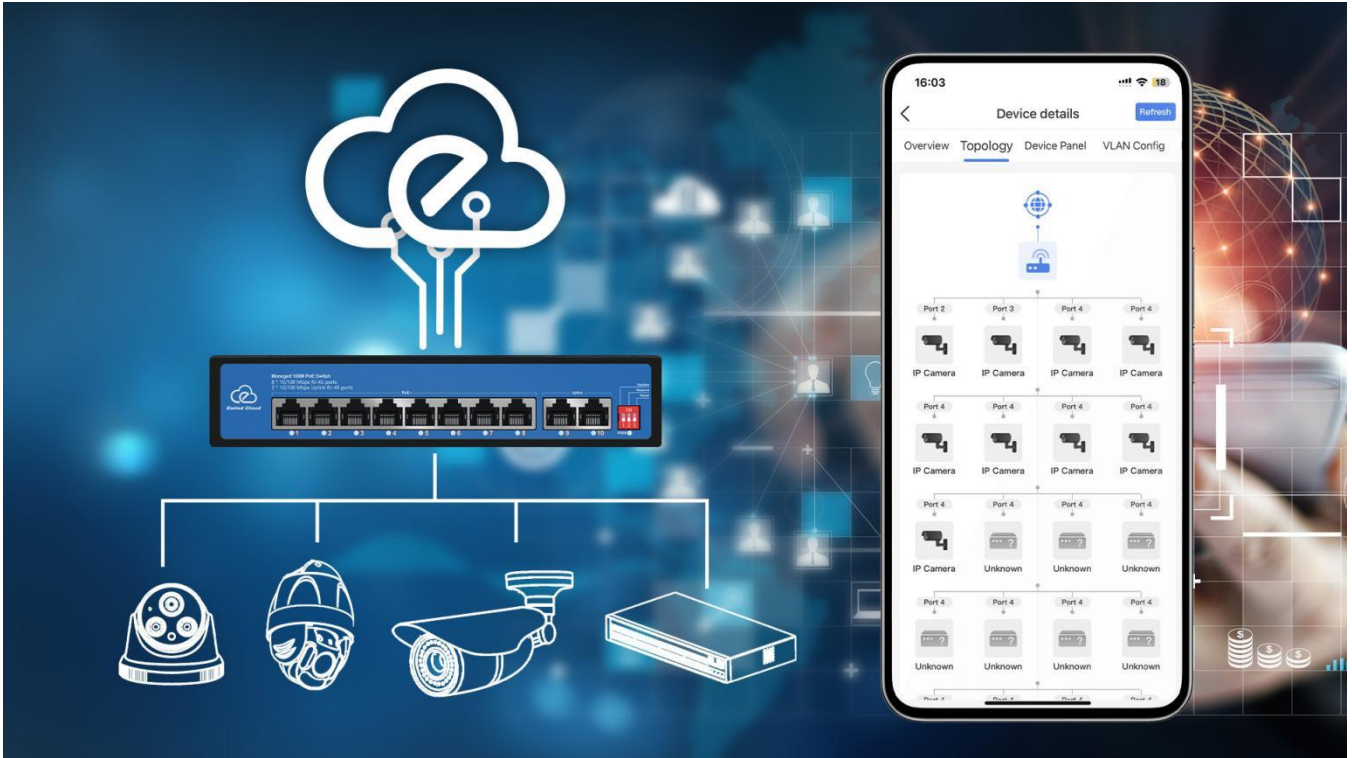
Managed 100M PoE Switch
8 * 10/100 Mbps RJ-45 ports
2 * 10/100 Mbps Uplink RJ-45 ports
Swind Cloud
PoE
Uplink
1 2 3 4 5 6 7 8 9 10

16:03
18
Device details
Refresh
Overview Topology Device Panel VLAN Config

| Port 2 | Port 3 | Port 4 | Port 4 |
|---|---|---|---|
| IP Camera | IP Camera | IP Camera | IP Camera |
| Port 4 | Port 4 | Port 4 | Port 4 |
| IP Camera | IP Camera | IP Camera | IP Camera |
| Port 4 | Port 4 | Port 4 | Port 4 |
| IP Camera | Unknown | Unknown | Unknown |
| Port 4 | Port 4 | Port 4 | Port 4 |
| Unknown | Unknown | Unknown | Unknown |